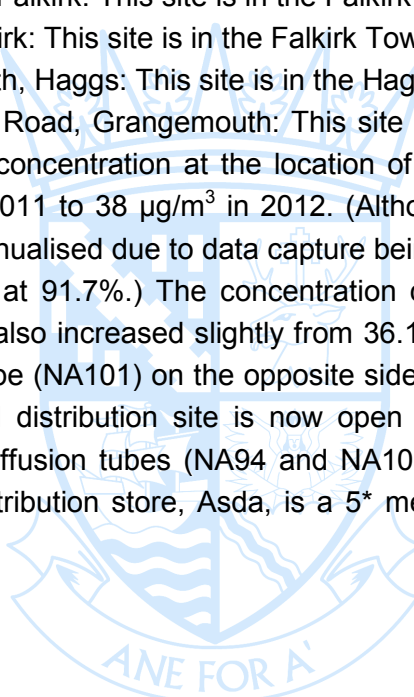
alkirk: This site is in the Falkirk
rk: This site is in the Falkirk Tow
th, Haggs: This site is in the Hag
Road, Grangemouth: This site
concentration at the location of
011 to 38 µg/m$^3$ in 2012. (Altho
nualised due to data capture bei
at 91.7%.) The concentration o
also increased slightly from 36.1
be (NA101) on the opposite side
distribution site is now open
ffusion tubes (NA94 and NA10
tribution store, Asda, is a 5* me

ANE FOR A'